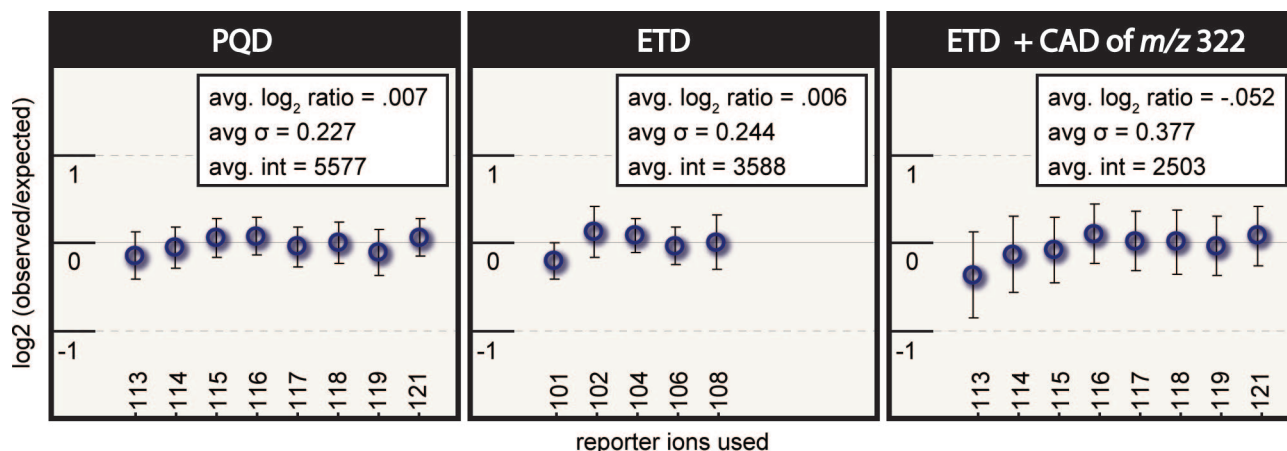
log2 (observed/expected)

PQD

avg. $\log_2$ ratio = .007
avg σ = 0.227
avg. int = 5577

1
0
-1

113
114
115
116
117
118
119
121

ETD

avg. $\log_2$ ratio = .006
avg σ = 0.244
avg. int = 3588

1
0
-1

101
102
104
106
108

ETD + CAD of *m/z* 322

avg. $\log_2$ ratio = -.052
avg σ = 0.377
avg. int = 2503

1
0
-1

113
114
115
116
117
118
119
121

reporter ions used